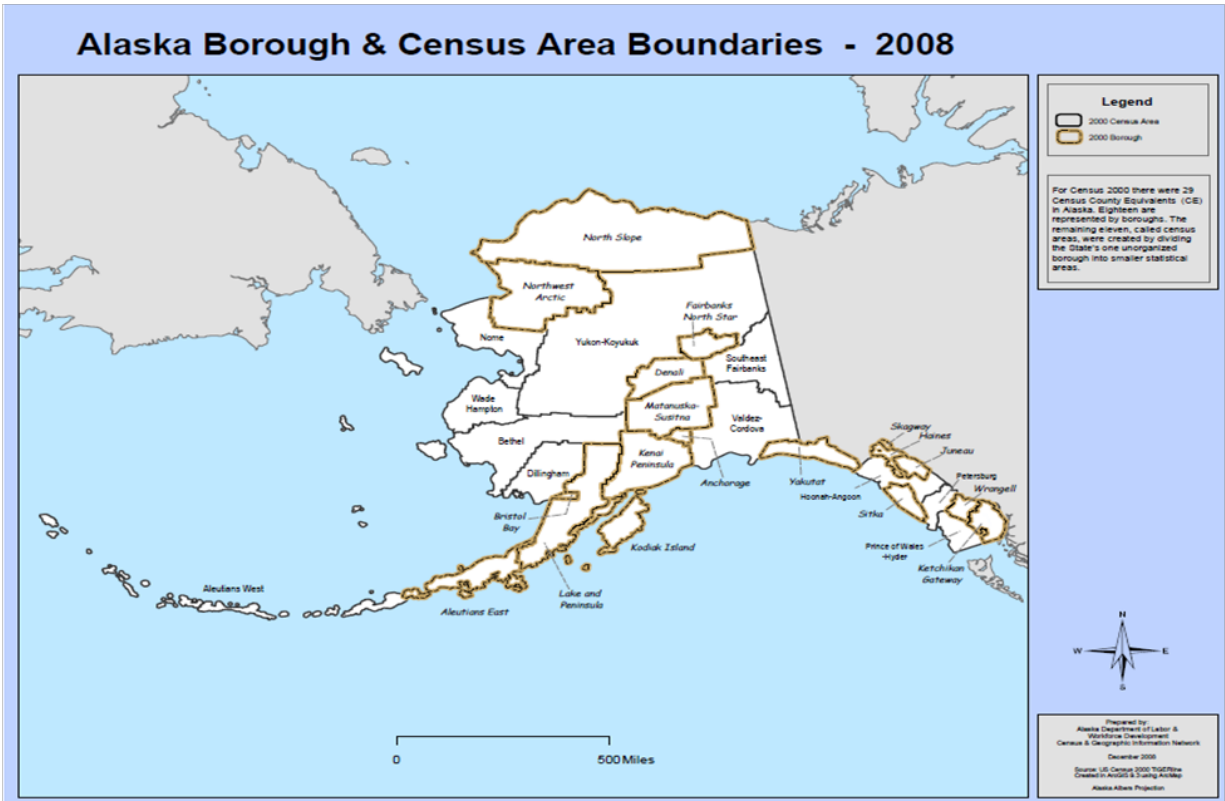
Alaska Borough & Census Area Boundaries - 2008

Legend
2000 Census Area
2000 Borough

For Census 2000 there were 29 Census County Equivalents (CE) in Alaska. Eighteen are represented by boroughs. The remaining eleven, called census areas, were created by dividing the State's one unorganized borough into smaller statistical areas.

North Slope
Northwest Arctic
Fairbanks North Star
Nome
Yukon-Koyukuk
Southeast Fairbanks
Denali
Wade Hampton
Matanuska-Susitna
Valdez-Cordova
Bethel
Kenai Peninsula
Dillingham
Anchorage
Yakutat
Skagway
Haines
Juneau
Hoonah-Angoon
Petersburg
Wrangell
Sitka
Bristol Bay
Kodiak Island
Prince of Wales -Hyder
Ketchikan Gateway
Aleutians West
Aleutians East
Lake and Peninsula

N
W
E
S

0
500 Miles

Prepared by:
Alaska Department of Labor & Workforce Development
Census & Geographic Information Network
December 2008
Source: US Census 2000 TIGERline
Created in ArcGIS 9.3 using ArcMap
Alaska Albers Projection